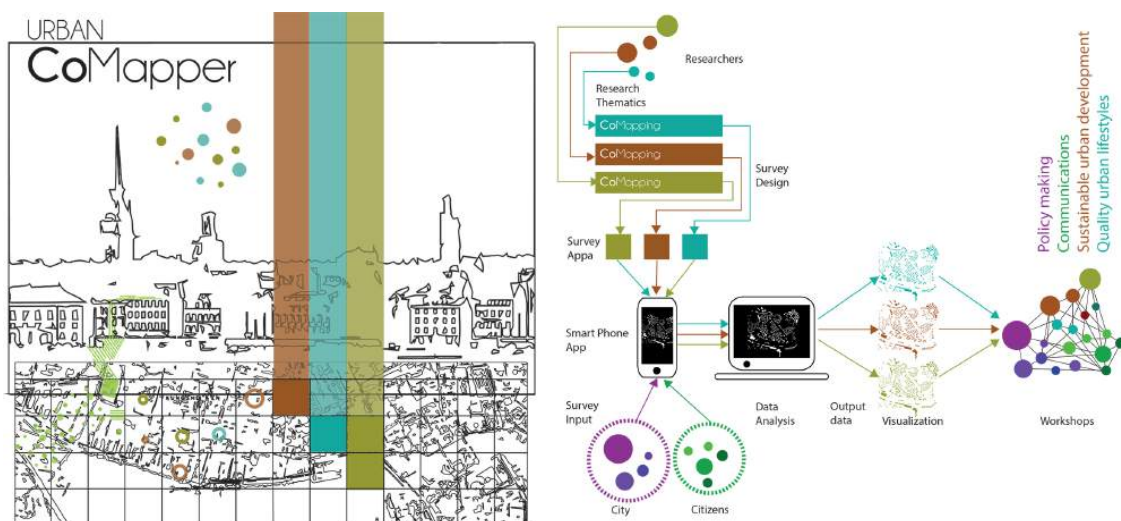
URBAN
CoMapper

Researchers

Research Thematics

CoMapping
CoMapping
CoMapping

Survey Design

Survey Appa

Smart Phone App

Survey Input

Data Analysis

Output data

Visualization

Workshops

City

Citizens

Policy making
Communications
Sustainable urban development
Quality urban lifestyles